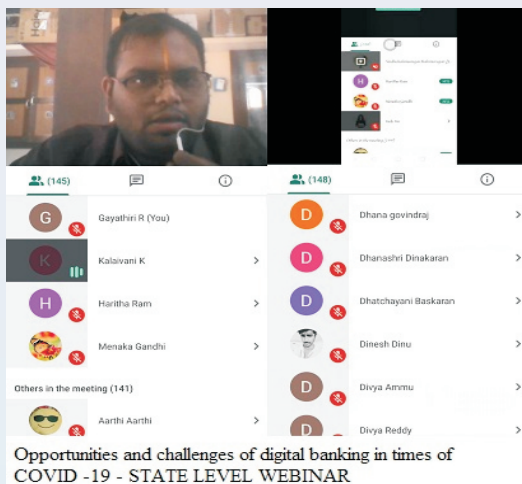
(145)

G Gayathiri R (You)

K Kalaivani K

H Haritha Ram

Menaka Gandhi

Others in the meeting (141)

Aarthi Aarthi

(148)

D Dhana govindraj

D Dhanashri Dinakaran

D Dhatchayani Baskaran

Dinesh Dinu

D Divya Ammu

D Divya Reddy

Opportunities and challenges of digital banking in times of COVID -19 - STATE LEVEL WEBINAR